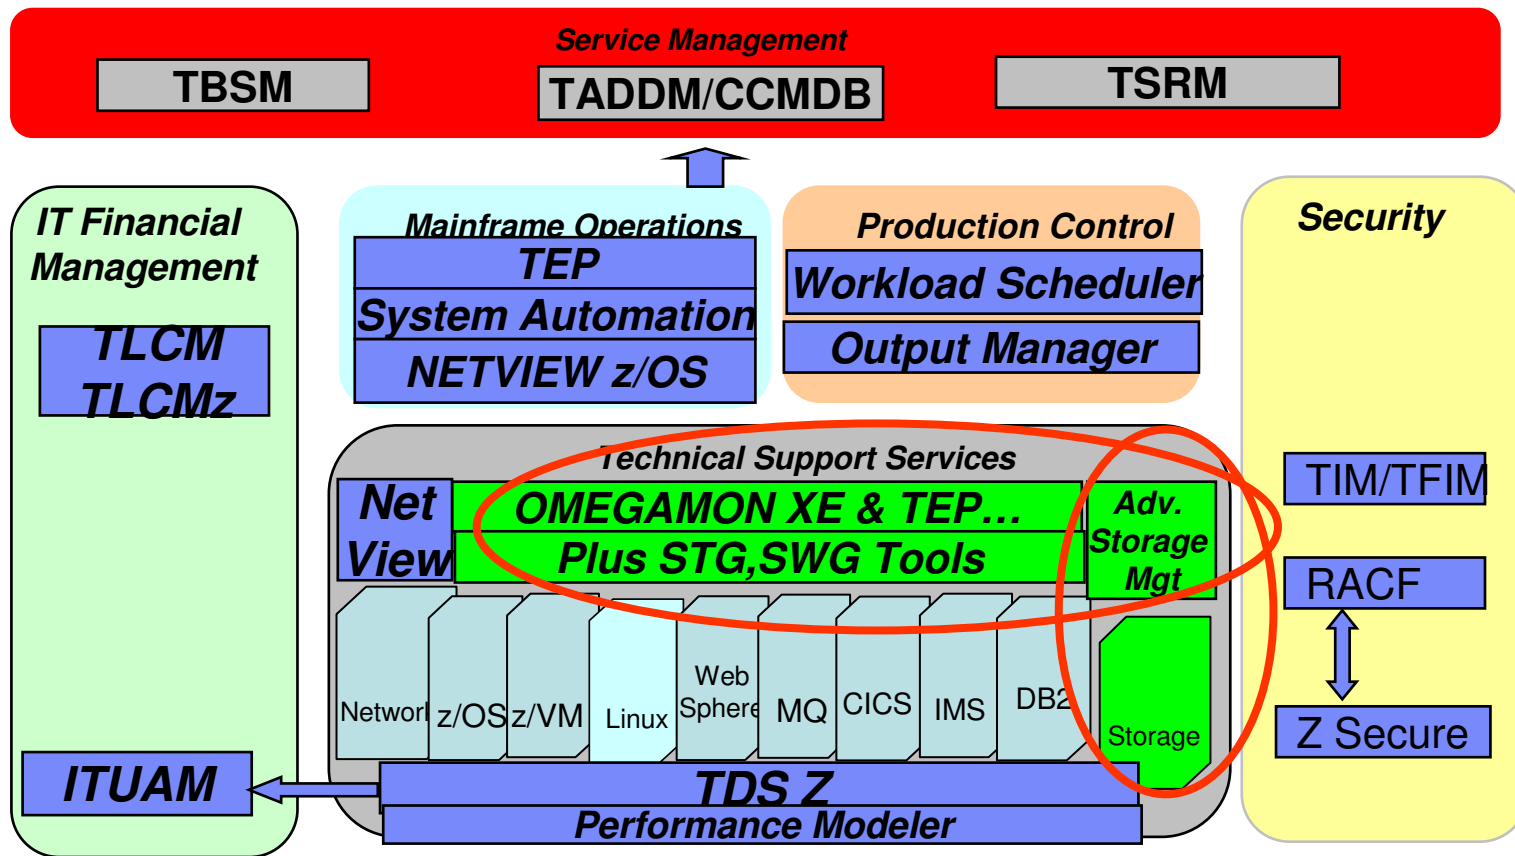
Service Management

TBSM

TADDM/CCMDB

TSRM

IT Financial Management

TLCM
TLCMz

ITUAM

Mainframe Operations

TEP

System Automation

NETVIEW z/OS

Production Control

Workload Scheduler

Output Manager

Security

TIM/TFIM

RACF

Z Secure

Technical Support Services

Net View

OMEGAMON XE & TEP…

Plus STG,SWG Tools

Adv. Storage Mgt

Networl

z/OS

z/VM

Linux

Web Sphere

MQ

CICS

IMS

DB2

Storage

TDS Z

Performance Modeler